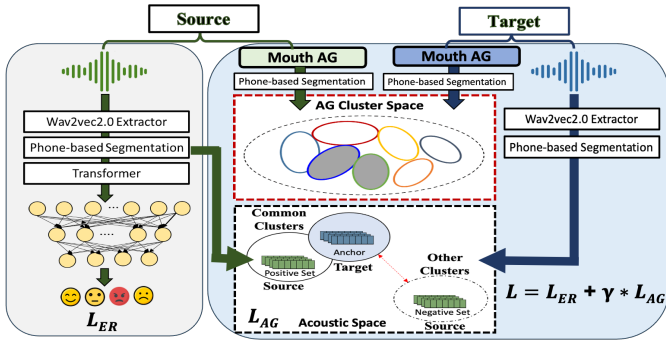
Source

Target

Mouth AG

Mouth AG

Phone-based Segmentation

Phone-based Segmentation

AG Cluster Space

Wav2vec2.0 Extractor

Phone-based Segmentation

Transformer

Wav2vec2.0 Extractor

Phone-based Segmentation

Common Clusters

Anchor

Target

Positive Set

Source

Other Clusters

Negative Set

Source

$L_{AG}$

Acoustic Space

$L_{ER}$

$L = L_{ER} + \gamma * L_{AG}$